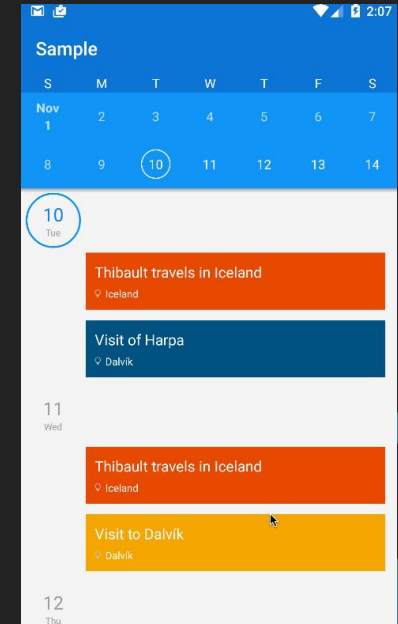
2:07

Sample

| S | M | T | W | T | F | S |
|---|---|---|---|---|---|---|
| Nov 1 | 2 | 3 | 4 | 5 | 6 | 7 |
| 8 | 9 | 10 | 11 | 12 | 13 | 14 |

10
Tue

Thibault travels in Iceland
Iceland

Visit of Harpa
Dalvík

11
Wed

Thibault travels in Iceland
Iceland

Visit to Dalvík
Dalvík

12
Thu